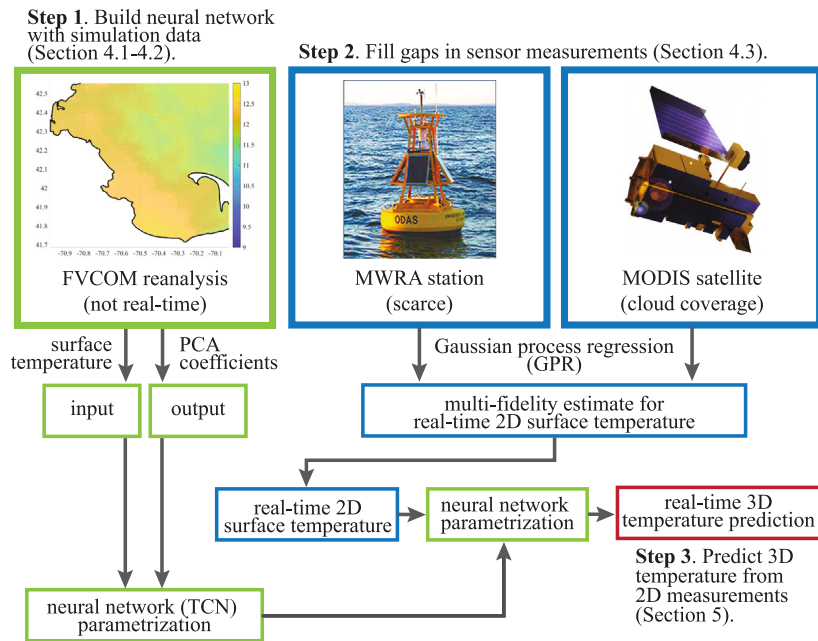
**Step 1**. Build neural network with simulation data (Section 4.1-4.2).

42.5
42.4
42.3
42.2
42.1
42
41.9
41.8
41.7

-70.9 -70.8 -70.7 -70.6 -70.5 -70.4 -70.3 -70.2 -70.1

13
12.5
12
11.5
11
10.5
10
9.5
9

FVCOM reanalysis (not real-time)

**Step 2**. Fill gaps in sensor measurements (Section 4.3).

ODAS

MWRA station (scarce)

MODIS satellite (cloud coverage)

surface temperature

PCA coefficients

input

output

Gaussian process regression (GPR)

multi-fidelity estimate for real-time 2D surface temperature

real-time 2D surface temperature

neural network parametrization

real-time 3D temperature prediction

**Step 3**. Predict 3D temperature from 2D measurements (Section 5).

neural network (TCN) parametrization